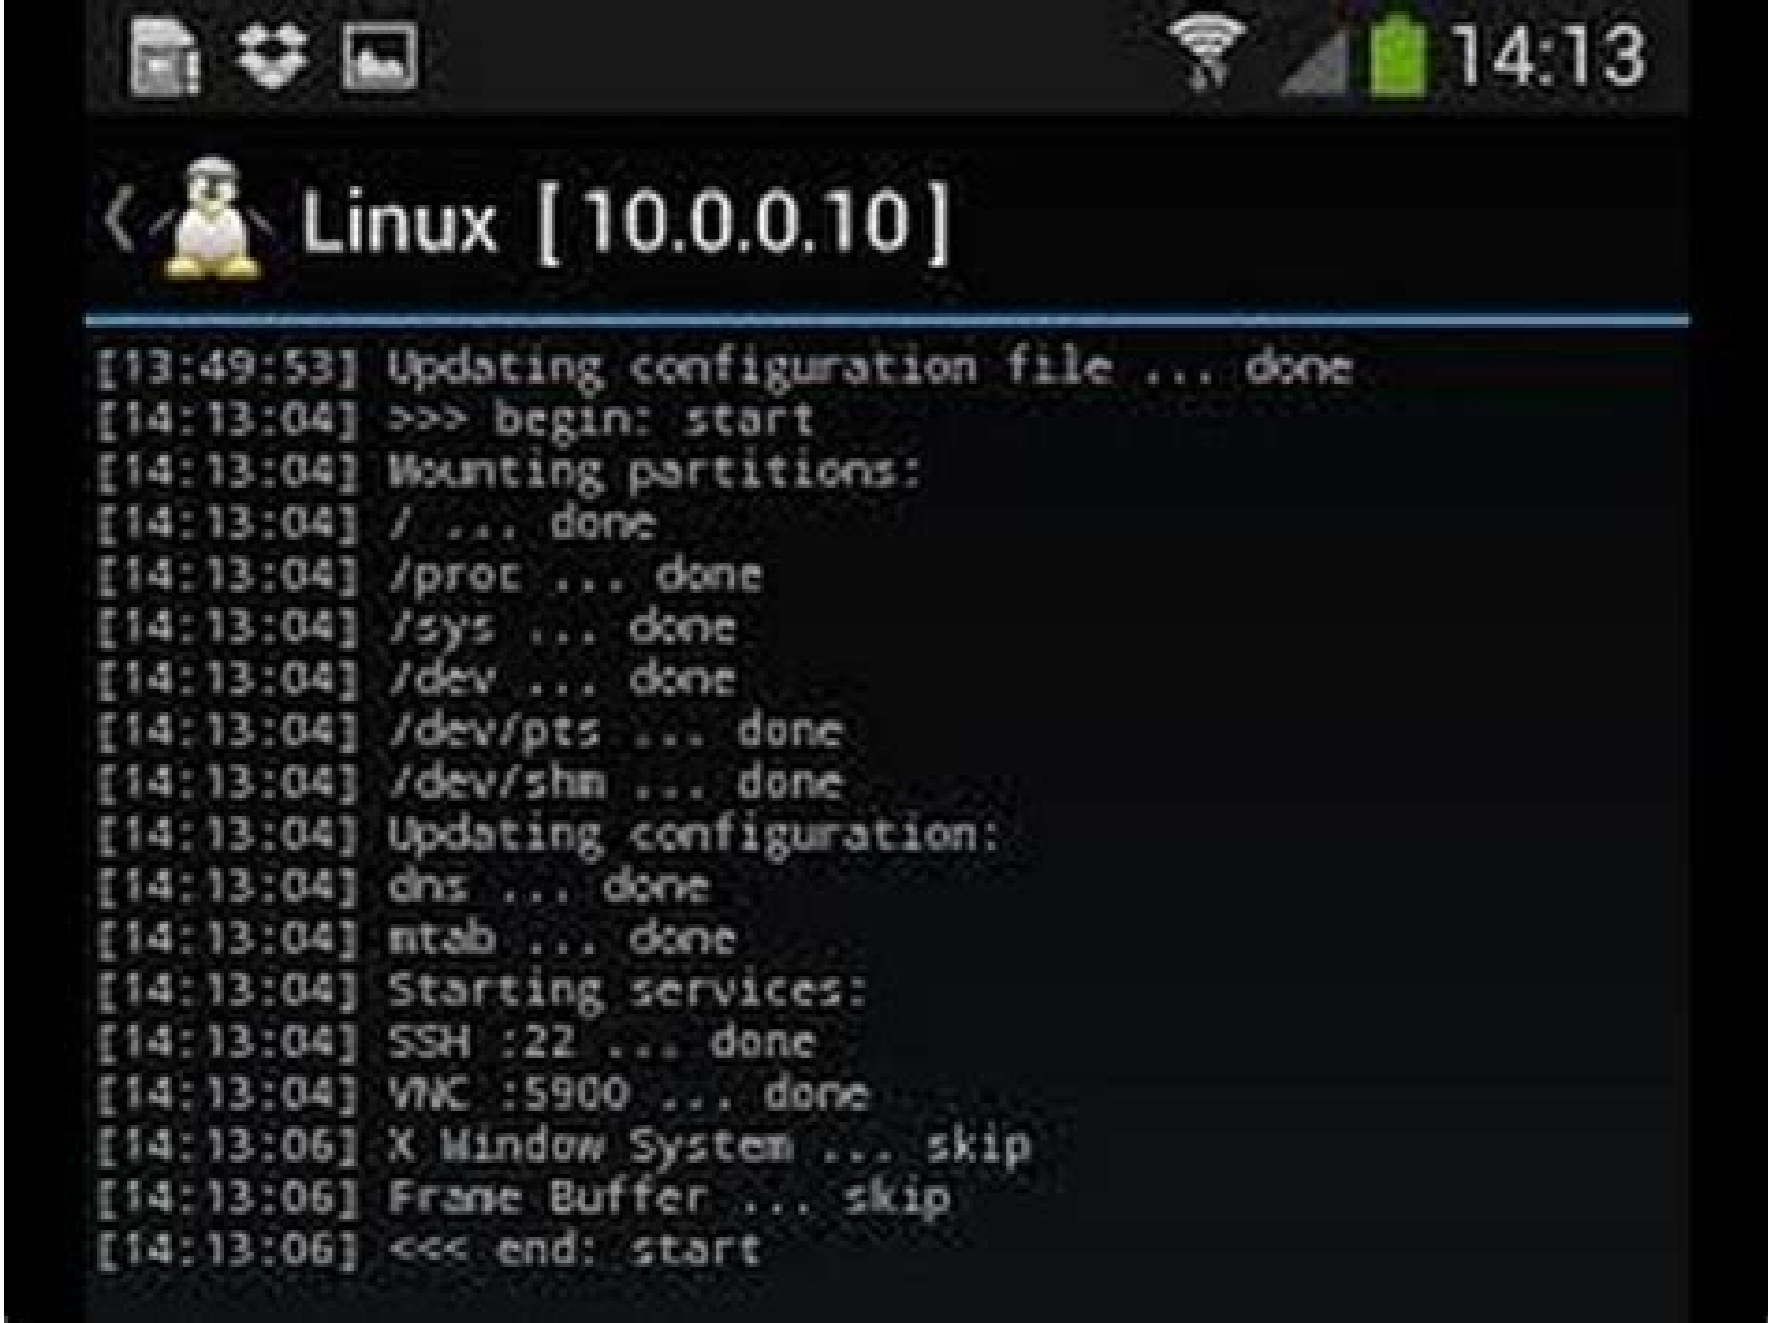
14:13

Linux [10.0.0.10]

[13:49:53] Updating configuration file ... done
[14:13:04] >>> begin: start
[14:13:04] Mounting partitions:
[14:13:04] / ... done
[14:13:04] /proc ... done
[14:13:04] /sys ... done
[14:13:04] /dev ... done
[14:13:04] /dev/pts ... done
[14:13:04] /dev/shm ... done
[14:13:04] Updating configuration:
[14:13:04] dns ... done
[14:13:04] mtab ... done
[14:13:04] Starting services:
[14:13:04] SSH :22 ... done
[14:13:04] VNC :5900 ... done
[14:13:06] X Window System ... skip
[14:13:06] Frame Buffer ... skip
[14:13:06] <<< end: start